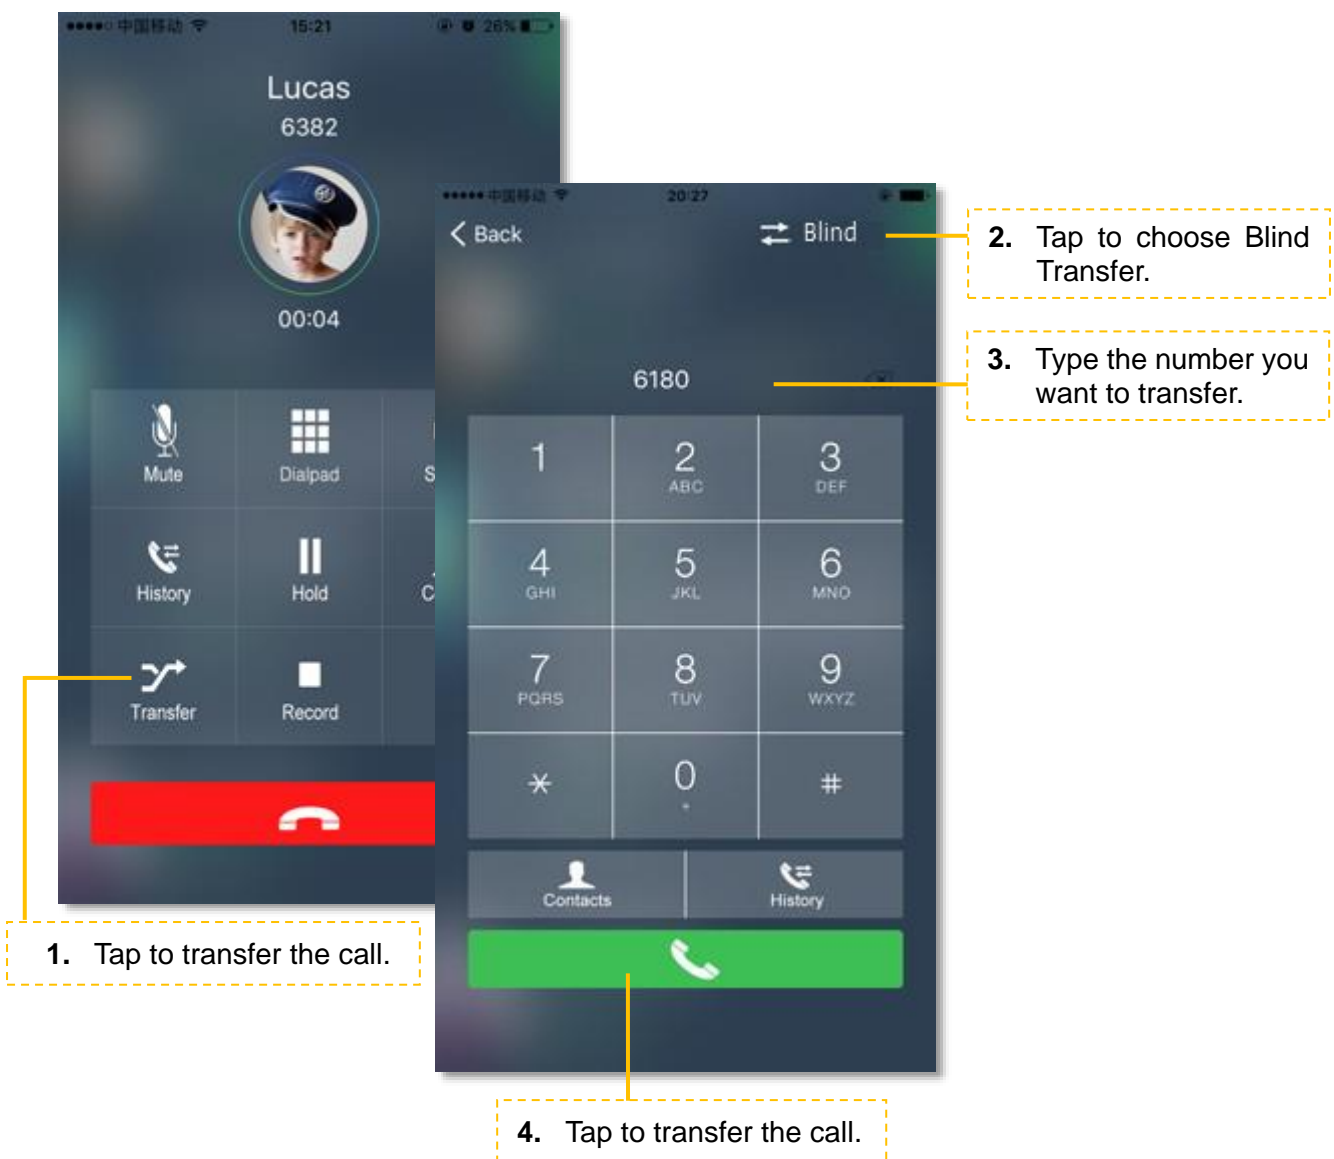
●●●●○ 中国移动 15:21 26%

Lucas
6382

00:04

Mute
Dialpad
S
History
Hold
C
Transfer
Record

●●●●● 中国移动 20:27

Back
Blind

2. Tap to choose Blind Transfer.

6180

3. Type the number you want to transfer.

| 1 | 2 ABC | 3 DEF |
|---|---|---|
| 4 GHI | 5 JKL | 6 MNO |
| 7 PQRS | 8 TUV | 9 WXYZ |
| * | 0 + | # |

Contacts
History

1. Tap to transfer the call.

4. Tap to transfer the call.